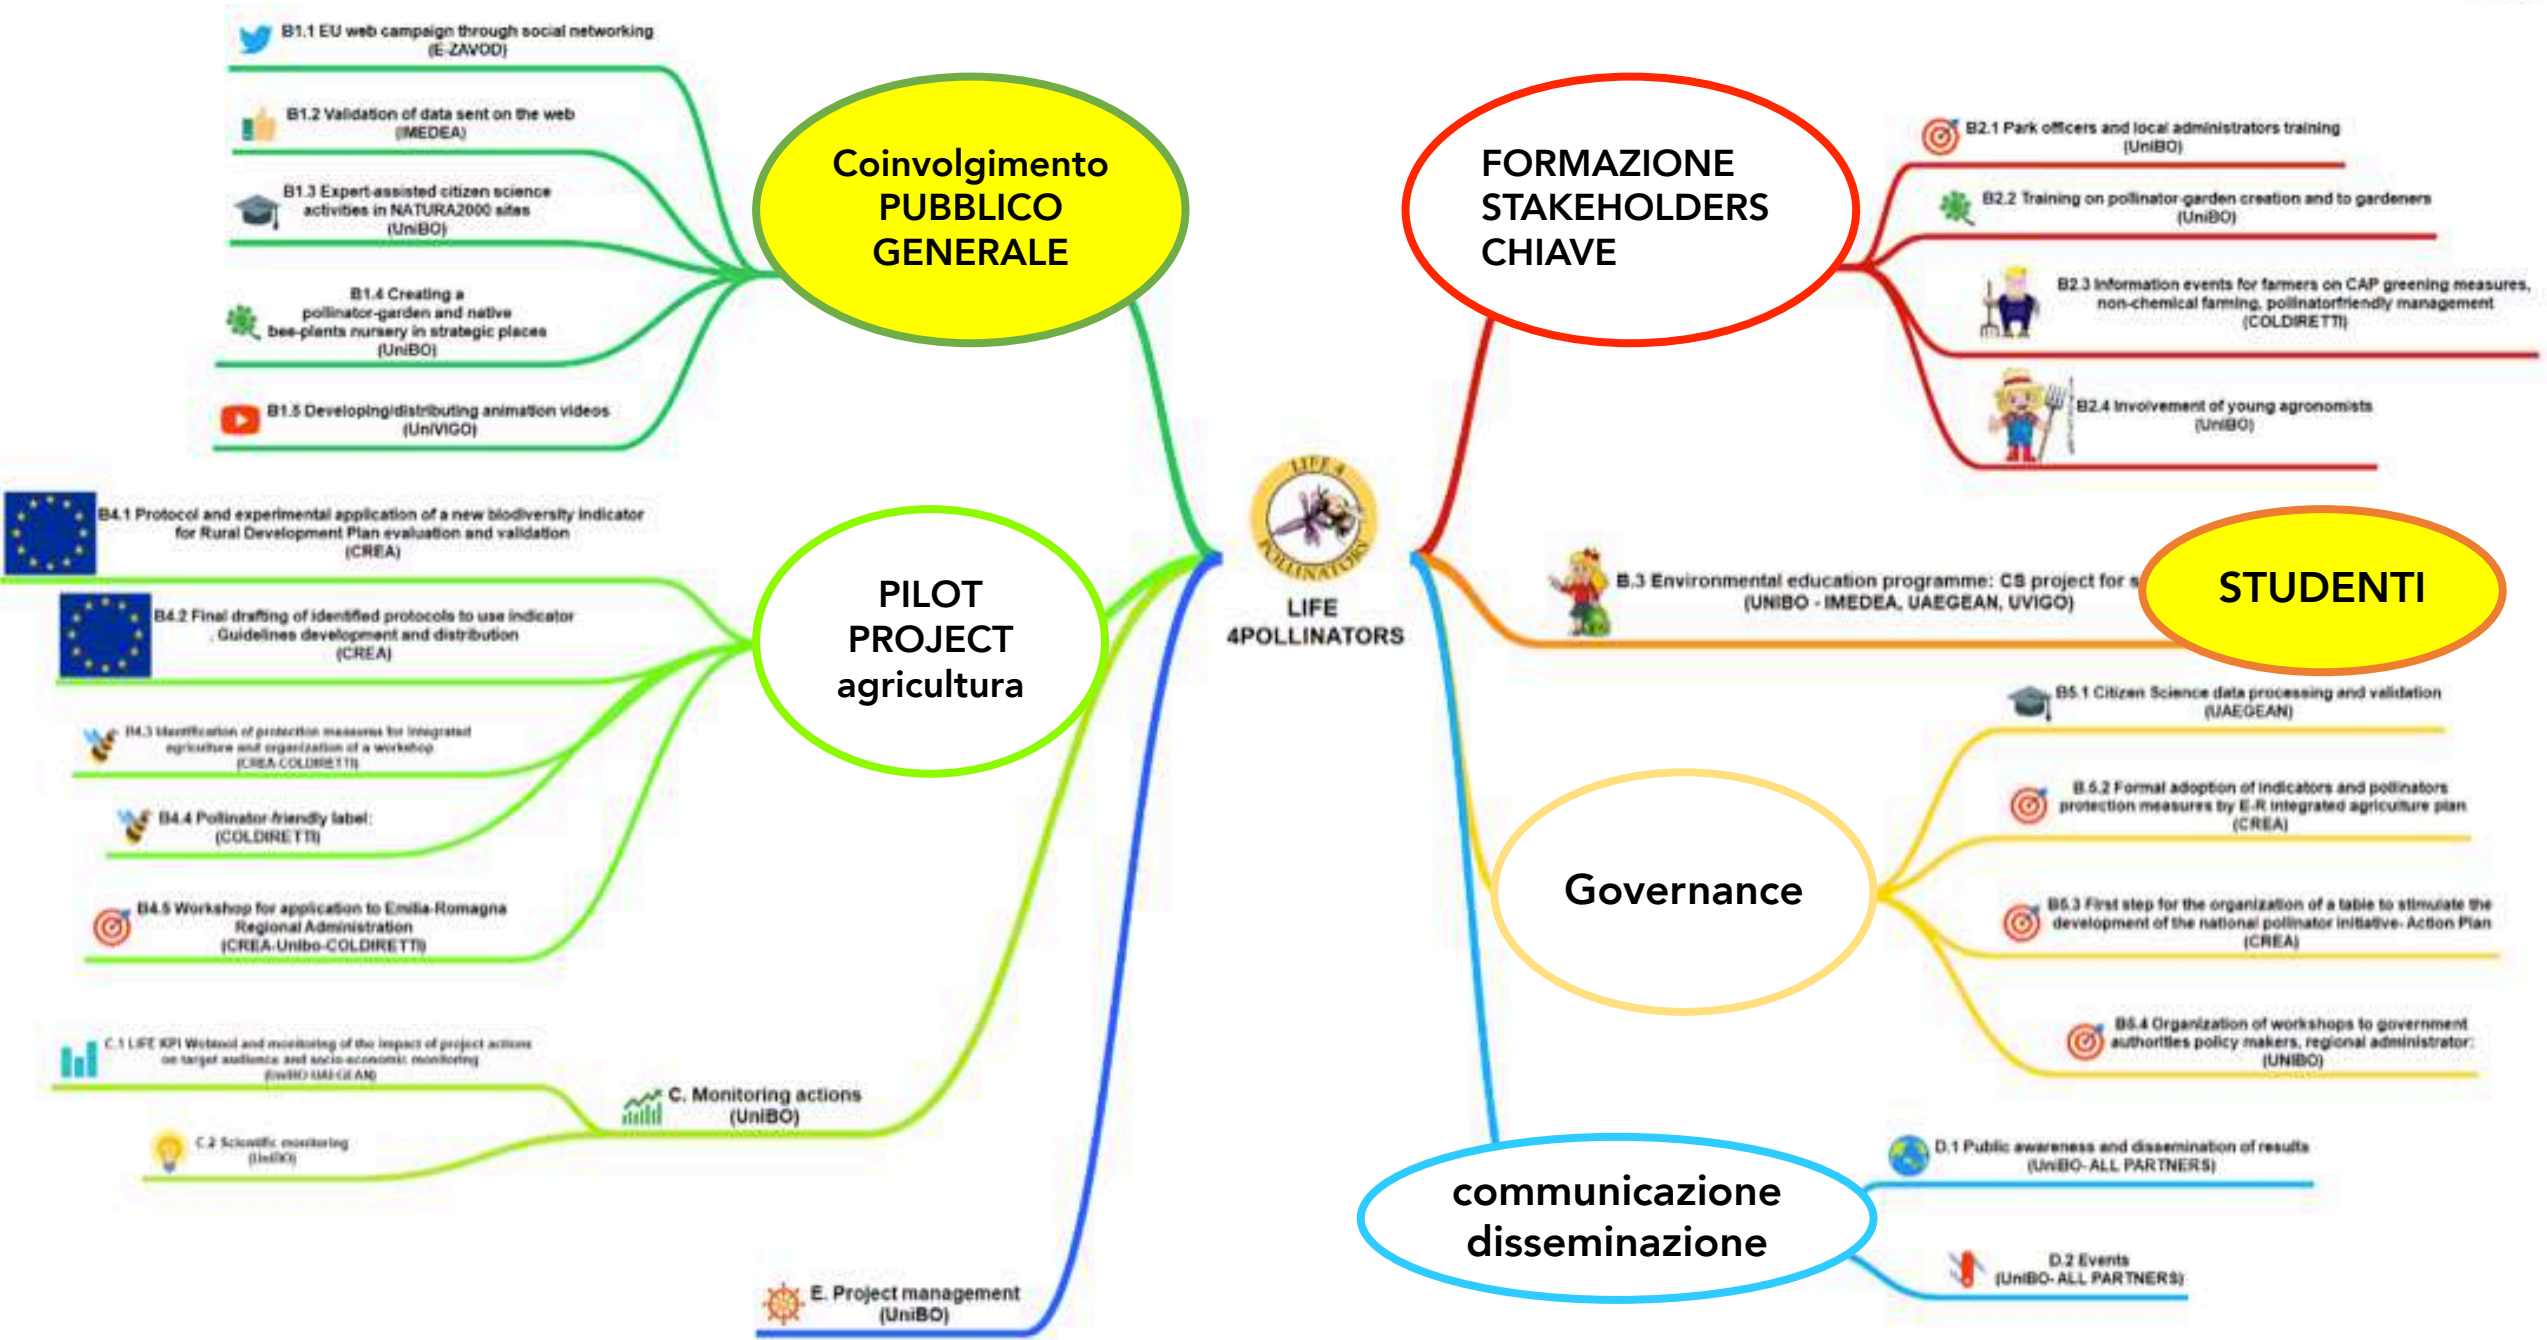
B1.1 EU web campaign through social networking (E-ZAVOD)

B1.2 Validation of data sent on the web (MEDEA)

B1.3 Expert-assisted citizen science activities in NATURA2000 sites (UniBO)

B1.4 Creating a pollinator-garden and native bee-plants nursery in strategic places (UniBO)

B1.5 Developing/distributing animation videos (UniVIGO)

Coinvolgimento PUBBLICO GENERALE

FORMAZIONE STAKEHOLDERS CHIAVE

B2.1 Park officers and local administrators training (UniBO)

B2.2 Training on pollinator-garden creation and to gardeners (UniBO)

B2.3 Information events for farmers on CAP greening measures, non-chemical farming, pollinatorfriendly management (COLDIRETTI)

B2.4 Involvement of young agronomists (UniBO)

B4.1 Protocol and experimental application of a new biodiversity indicator for Rural Development Plan evaluation and validation (CREA)

B4.2 Final drafting of identified protocols to use indicator Guidelines development and distribution (CREA)

PILOT PROJECT agricultura

B4.3 Identification of protection measures for integrated agriculture and organization of a workshop (CREA-COLDIRETTI)

B4.4 Pollinator-friendly label: (COLDIRETTI)

B4.5 Workshop for application to Emilia-Romagna Regional Administration (CREA-Unibo-COLDIRETTI)

LIFE 4POLLINATORS

B.3 Environmental education programme: CS project for s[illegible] (UNIBO - IMEDEA, UAEGEAN, UVIGO)

STUDENTI

B5.1 Citizen Science data processing and validation (UAEGEAN)

B.5.2 Formal adoption of indicators and pollinators protection measures by E-R integrated agriculture plan (CREA)

Governance

B5.3 First step for the organization of a table to stimulate the development of the national pollinator initiative- Action Plan (CREA)

B5.4 Organization of workshops to government authorities policy makers, regional administrator (UNIBO)

C.1 LIFE KPI Webtool and monitoring of the impact of project actions on target audience and socio-economic monitoring (UniBO-UAEGEAN)

C. Monitoring actions (UniBO)

C.2 Scientific monitoring (UniBO)

D.1 Public awareness and dissemination of results (UniBO- ALL PARTNERS)

communicazione disseminazione

D.2 Events (UniBO- ALL PARTNERS)

E. Project management (UniBO)